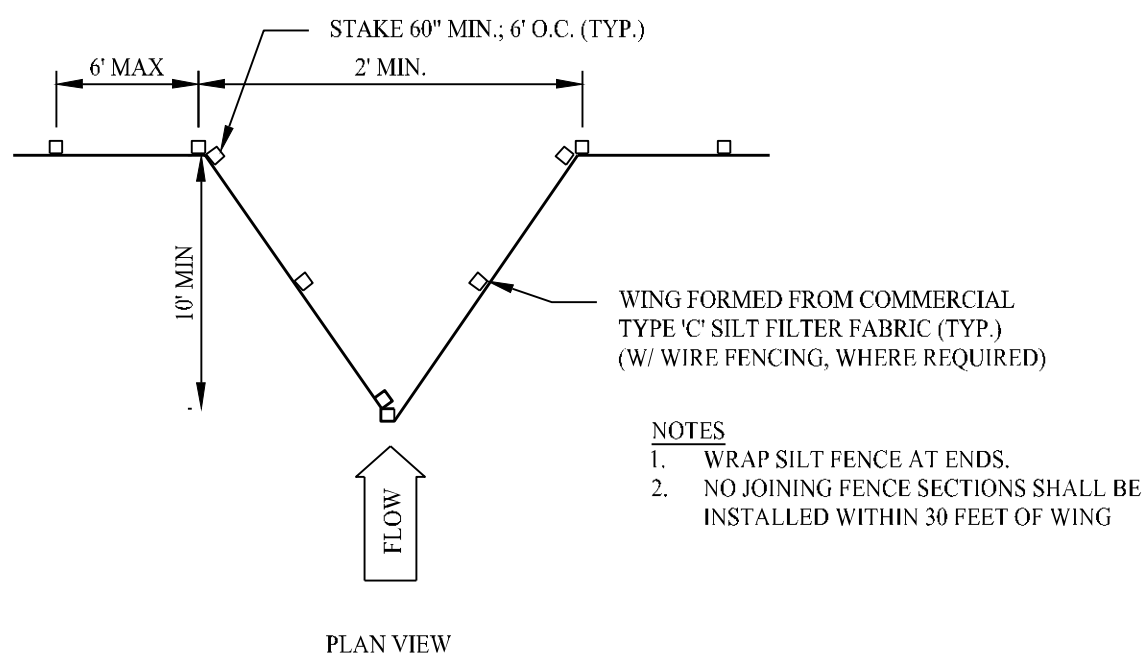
STAKE 60" MIN.; 6' O.C. (TYP.)

6' MAX

2' MIN.

10' MIN

WING FORMED FROM COMMERCIAL TYPE 'C' SILT FILTER FABRIC (TYP.) (W/ WIRE FENCING, WHERE REQUIRED)

NOTES
1. WRAP SILT FENCE AT ENDS.
2. NO JOINING FENCE SECTIONS SHALL BE INSTALLED WITHIN 30 FEET OF WING

FLOW

PLAN VIEW